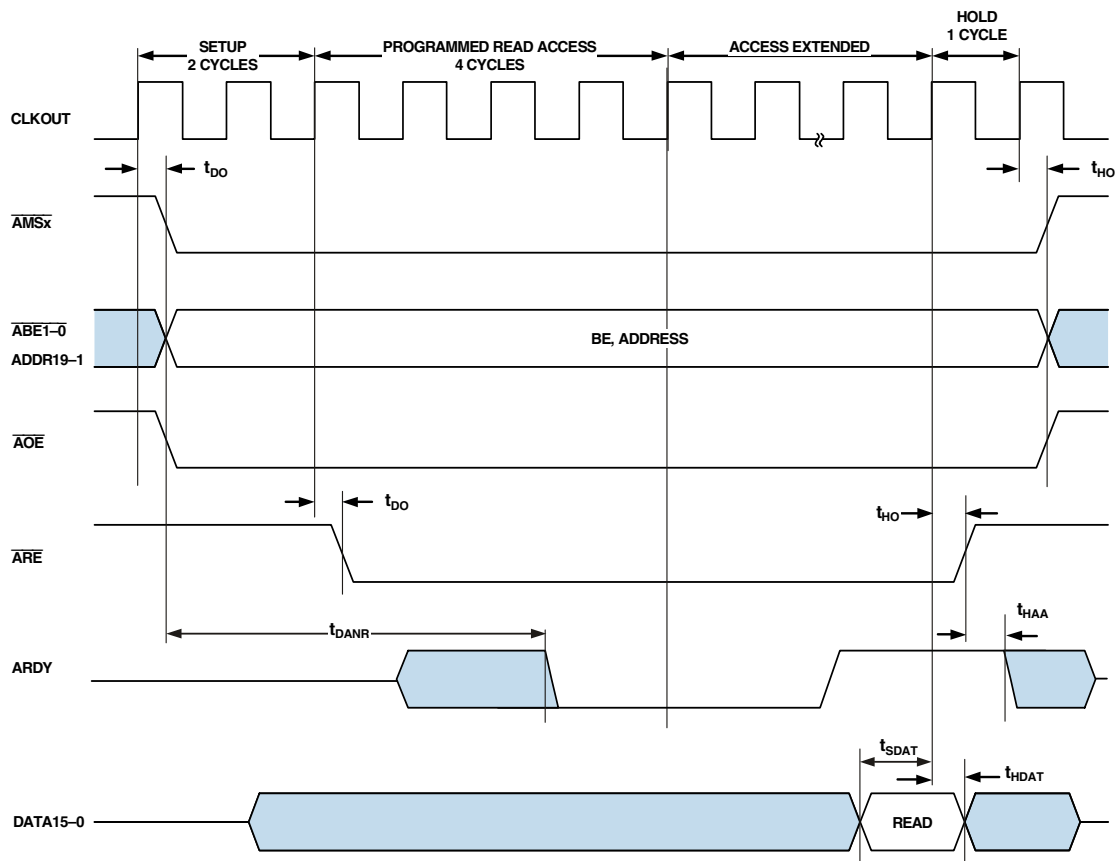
SETUP
2 CYCLES

PROGRAMMED READ ACCESS
4 CYCLES

ACCESS EXTENDED

HOLD
1 CYCLE

CLKOUT

$t_{DO}$

$t_{HO}$

$\overline{AMSx}$

$\overline{ABE1–0}$
ADDR19–1

BE, ADDRESS

$\overline{AOE}$

$t_{DO}$

$t_{HO}$

$\overline{ARE}$

$t_{DANR}$

$t_{HAA}$

ARDY

$t_{SDAT}$

$t_{HDAT}$

DATA15–0

READ